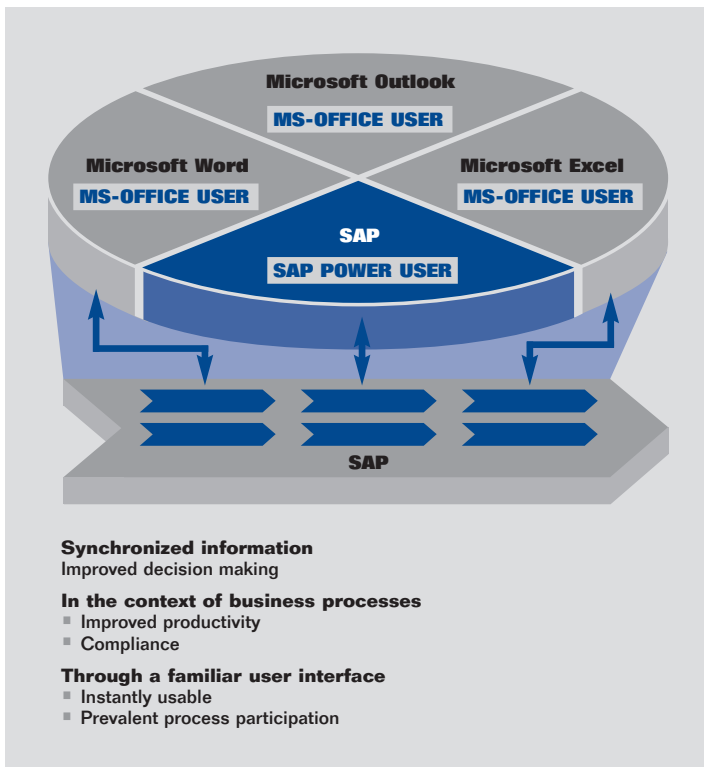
Microsoft Outlook
MS-OFFICE USER

Microsoft Word
MS-OFFICE USER

Microsoft Excel
MS-OFFICE USER

SAP
SAP POWER USER

SAP

**Synchronized information**
Improved decision making

**In the context of business processes**
- Improved productivity
- Compliance

**Through a familiar user interface**
- Instantly usable
- Prevalent process participation